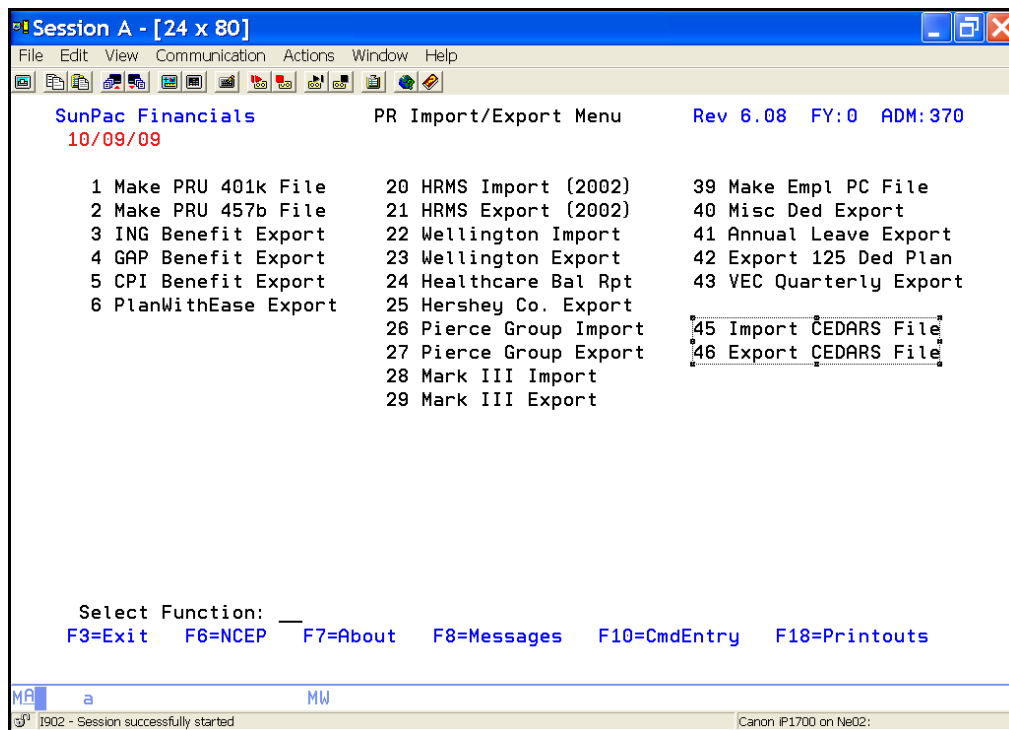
Session A - [24 x 80]

File Edit View Communication Actions Window Help

SunPac Financials PR Import/Export Menu Rev 6.08 FY:0 ADM:370
10/09/09

1 Make PRU 401k File
2 Make PRU 457b File
3 ING Benefit Export
4 GAP Benefit Export
5 CPI Benefit Export
6 PlanWithEase Export

20 HRMS Import (2002)
21 HRMS Export (2002)
22 Wellington Import
23 Wellington Export
24 Healthcare Bal Rpt
25 Hershey Co. Export
26 Pierce Group Import
27 Pierce Group Export
28 Mark III Import
29 Mark III Export

39 Make Empl PC File
40 Misc Ded Export
41 Annual Leave Export
42 Export 125 Ded Plan
43 VEC Quarterly Export

45 Import CEDARS File
46 Export CEDARS File

Select Function: __
F3=Exit F6=NCEP F7=About F8=Messages F10=CmdEntry F18=Printouts

MA a MW

I902 - Session successfully started

Canon iP1700 on Ne02: